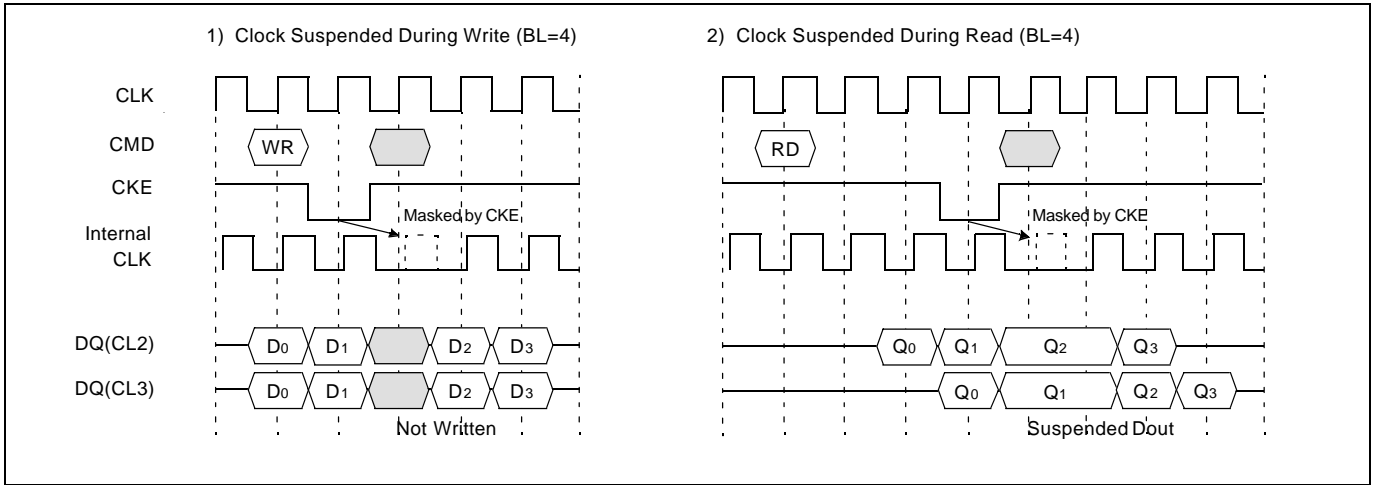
1) Clock Suspended During Write (BL=4)

2) Clock Suspended During Read (BL=4)

CLK

CMD

CKE

Internal CLK

DQ(CL2)

DQ(CL3)

WR

Masked by CKE

$D_0$ $D_1$ $D_2$ $D_3$

$D_0$ $D_1$ $D_2$ $D_3$

Not Written

RD

Masked by CKE

$Q_0$ $Q_1$ $Q_2$ $Q_3$

$Q_0$ $Q_1$ $Q_2$ $Q_3$

Suspended Dout